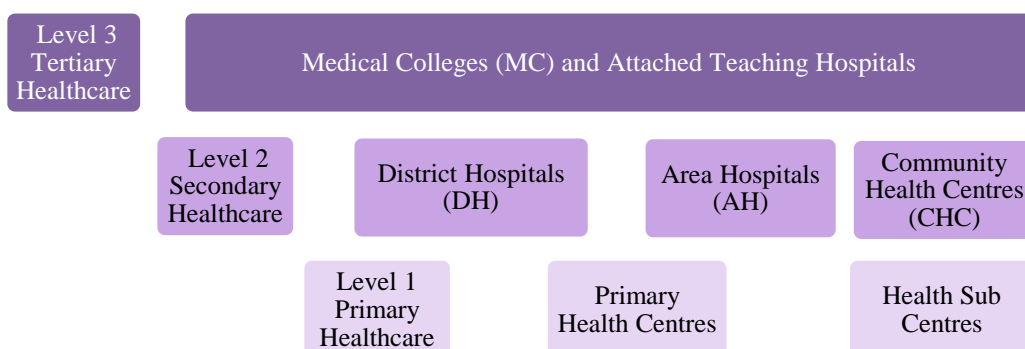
Level 3 Tertiary Healthcare

Medical Colleges (MC) and Attached Teaching Hospitals

Level 2 Secondary Healthcare

District Hospitals (DH)

Area Hospitals (AH)

Community Health Centres (CHC)

Level 1 Primary Healthcare

Primary Health Centres

Health Sub Centres